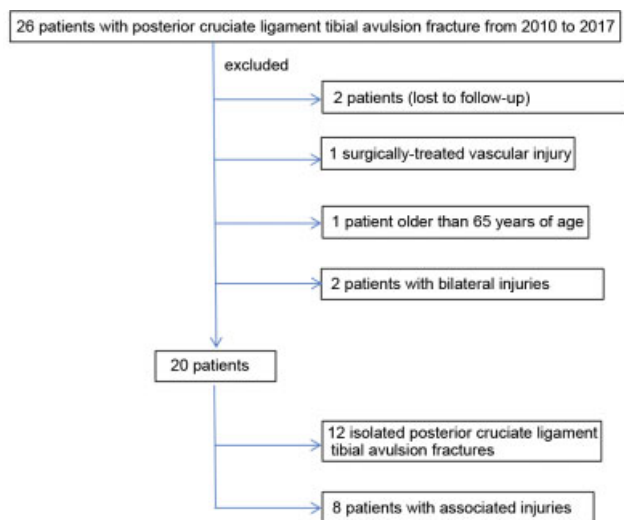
26 patients with posterior cruciate ligament tibial avulsion fracture from 2010 to 2017

excluded

2 patients (lost to follow-up)

1 surgically-treated vascular injury

1 patient older than 65 years of age

2 patients with bilateral injuries

20 patients

12 isolated posterior cruciate ligament tibial avulsion fractures

8 patients with associated injuries